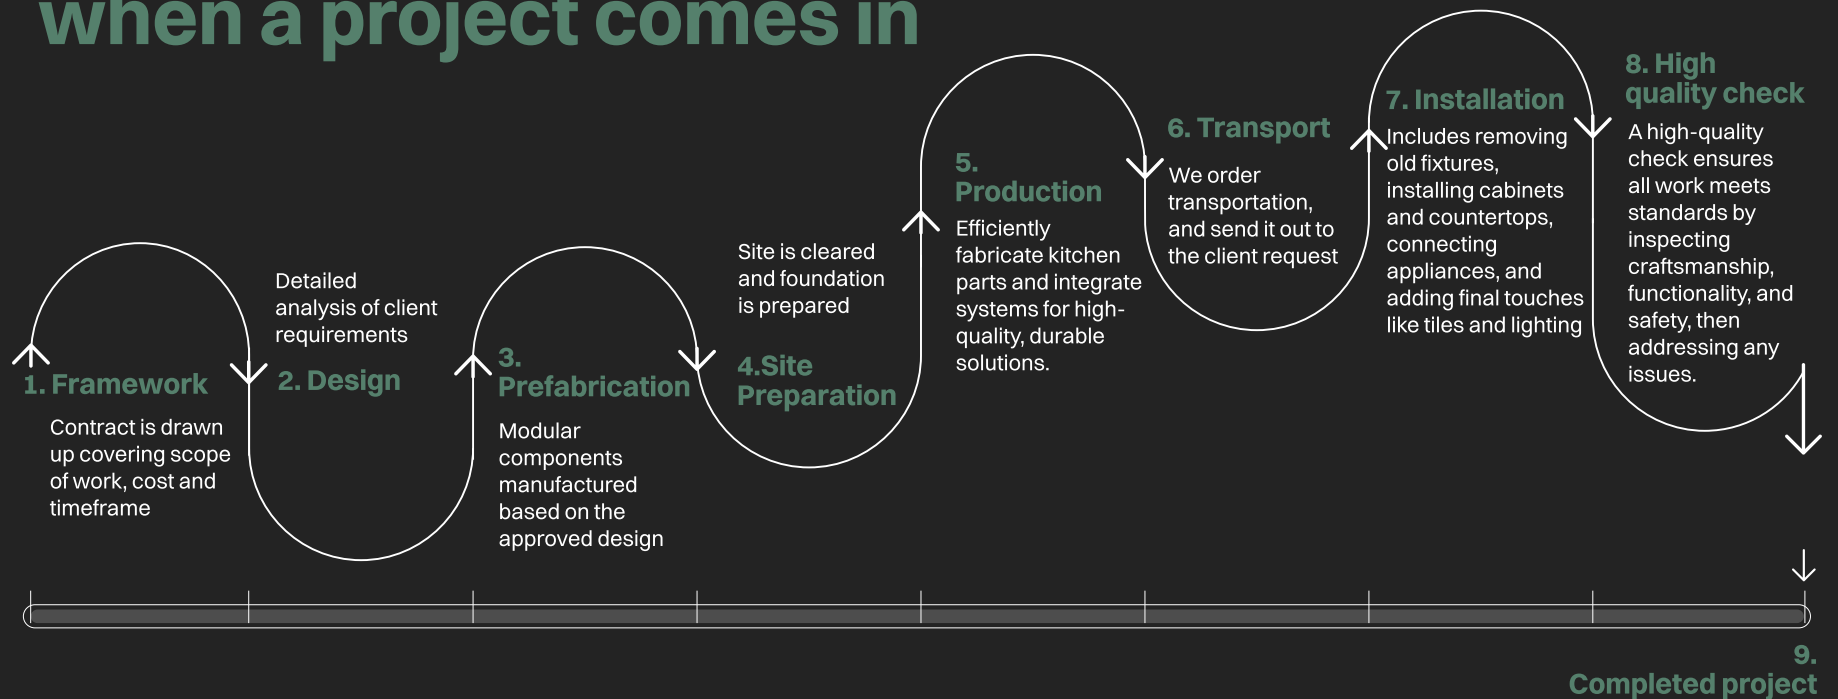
when a project comes in

1. Framework

Contract is drawn up covering scope of work, cost and timeframe

Detailed analysis of client requirements

2. Design

3. Prefabrication

Modular components manufactured based on the approved design

Site is cleared and foundation is prepared

4.Site Preparation

5. Production

Efficiently fabricate kitchen parts and integrate systems for high-quality, durable solutions.

6. Transport

We order transportation, and send it out to the client request

7. Installation

Includes removing old fixtures, installing cabinets and countertops, connecting appliances, and adding final touches like tiles and lighting

8. High quality check

A high-quality check ensures all work meets standards by inspecting craftsmanship, functionality, and safety, then addressing any issues.

9. Completed project